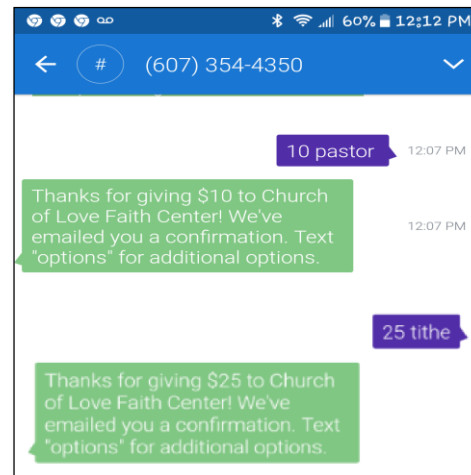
60% 12:12 PM

#

(607) 354-4350

10 pastor

12:07 PM

Thanks for giving $10 to Church of Love Faith Center! We've emailed you a confirmation. Text "options" for additional options.

12:07 PM

25 tithe

Thanks for giving $25 to Church of Love Faith Center! We've emailed you a confirmation. Text "options" for additional options.